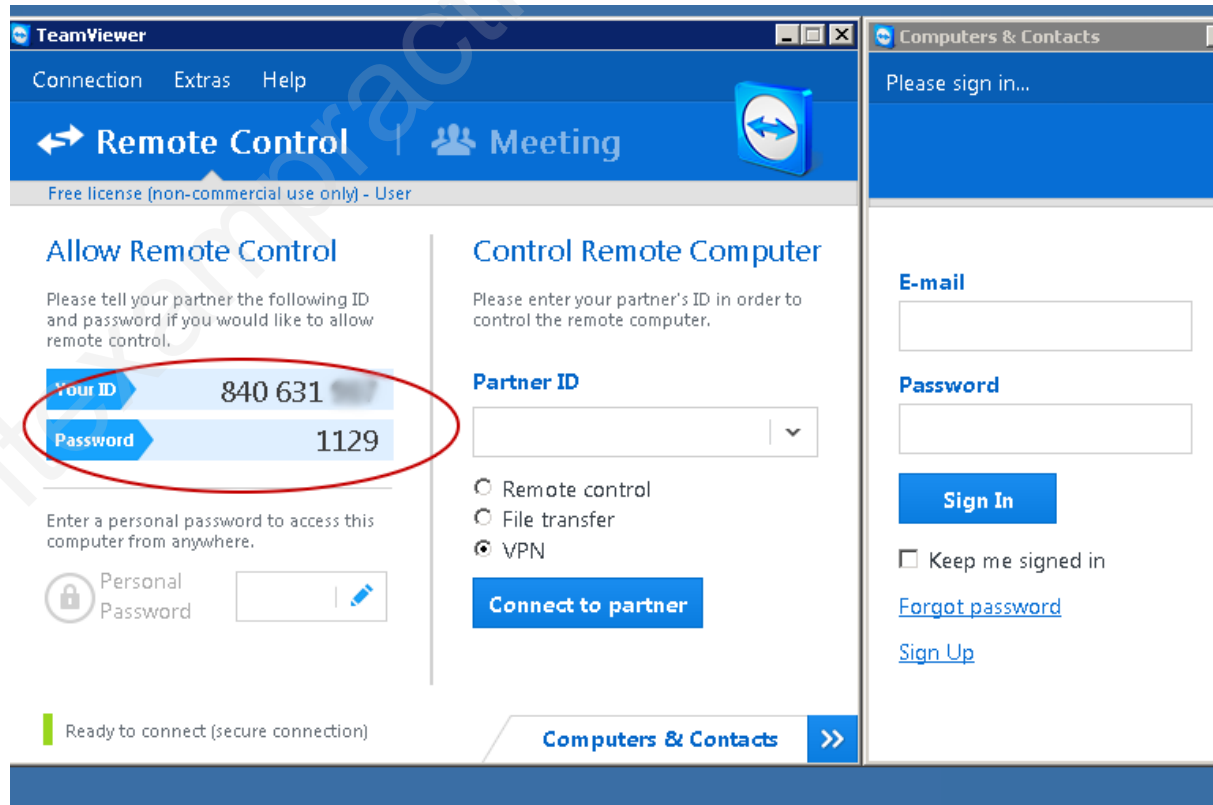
TeamViewer

Connection Extras Help

Remote Control | Meeting

Free license (non-commercial use only) - User

Allow Remote Control

Please tell your partner the following ID and password if you would like to allow remote control.

Your ID 840 631 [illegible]

Password 1129

Enter a personal password to access this computer from anywhere.

Personal Password

Control Remote Computer

Please enter your partner's ID in order to control the remote computer.

Partner ID

Remote control
File transfer
VPN

Connect to partner

Ready to connect (secure connection)

Computers & Contacts

Computers & Contacts

Please sign in...

E-mail

Password

Sign In

Keep me signed in

Forgot password

Sign Up